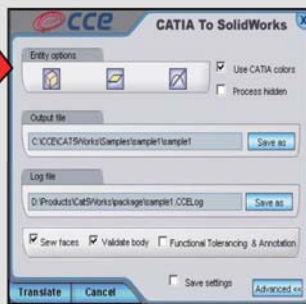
cce
CATIA To SolidWorks
Entity options
Use CATIA colors
Process hidden
Output file
C:\CCE\CATSWorks\Samples\sample1\sample1
Save as
Log file
D:\Products\CatSWorks\package\sample1.CCELog
Save as
Sew faces
Validate body
Functional Tolerancing & Annotation
Save settings
Translate
Cancel
Advanced <<